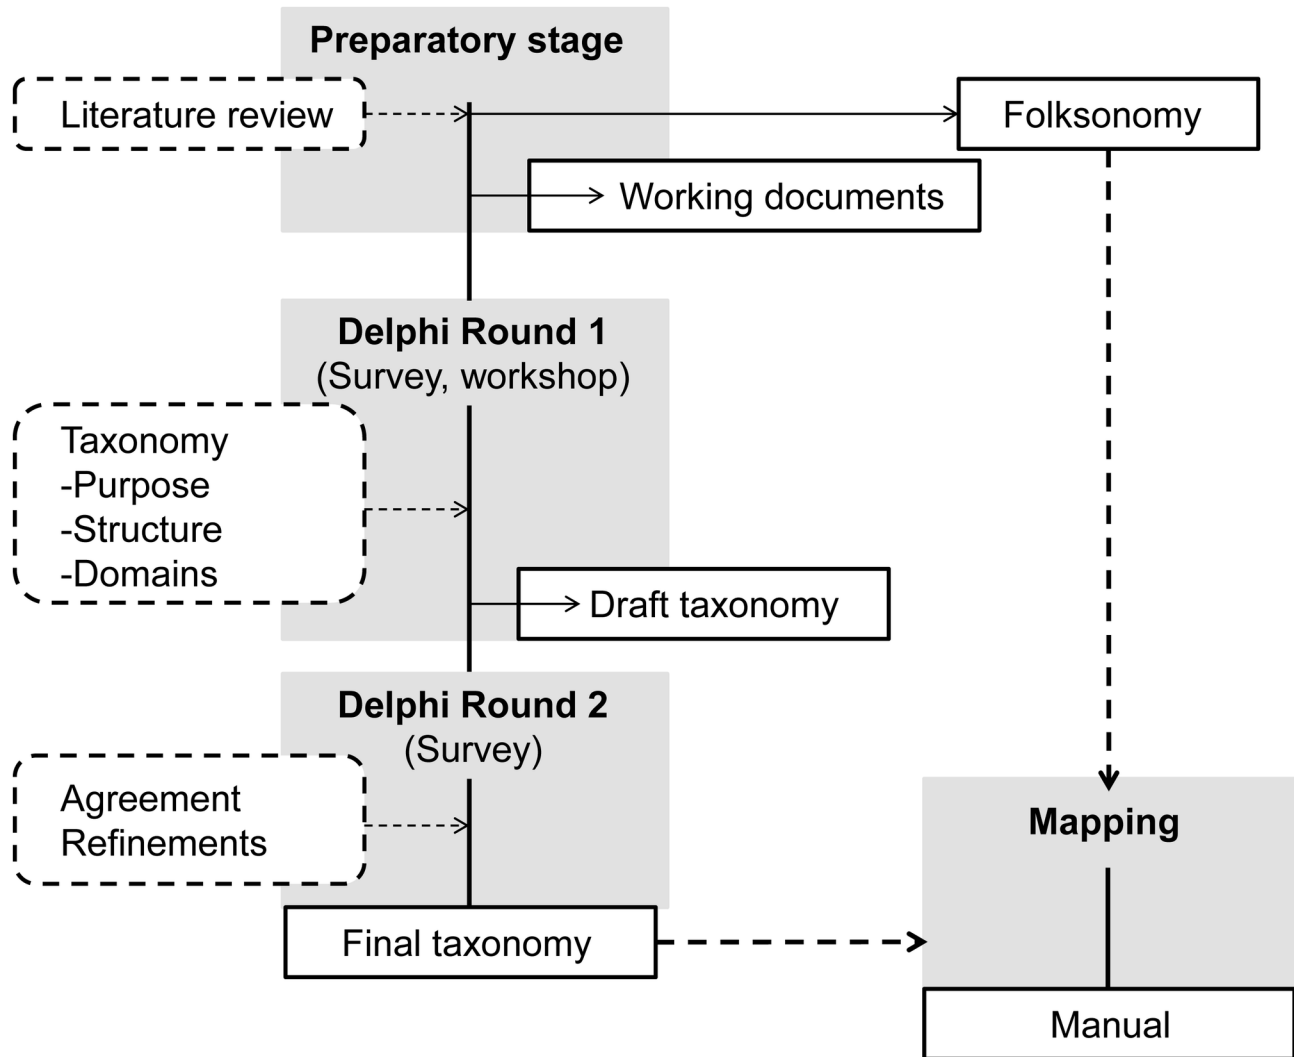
Preparatory stage

Literature review

Folksonomy

Working documents

Delphi Round 1
(Survey, workshop)

Taxonomy
-Purpose
-Structure
-Domains

Draft taxonomy

Delphi Round 2
(Survey)

Agreement
Refinements

Mapping

Final taxonomy

Manual